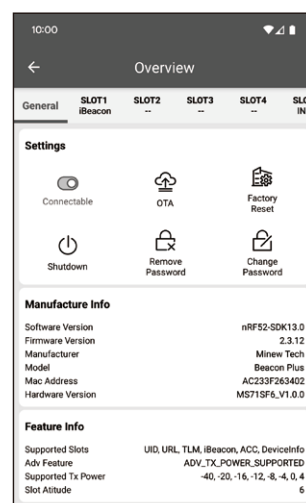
10:00

Overview

General | SLOT1 iBeacon | SLOT2 -- | SLOT3 -- | SLOT4 -- | SLO IN

Settings

Connectable

OTA

Factory Reset

Shutdown

Remove Password

Change Password

Manufacture Info

Software Version nRF52-SDK13.0
Firmware Version 2.3.12
Manufacturer Minew Tech
Model Beacon Plus
Mac Address AC233F263402
Hardware Version MS71SF6_V1.0.0

Feature Info

Supported Slots UID, URL, TLM, iBeacon, ACC, DeviceInfo
Adv Feature ADV_TX_POWER_SUPPORTED
Supported Tx Power -40, -20, -16, -12, -8, -4, 0, 4
Slot Atitude 6